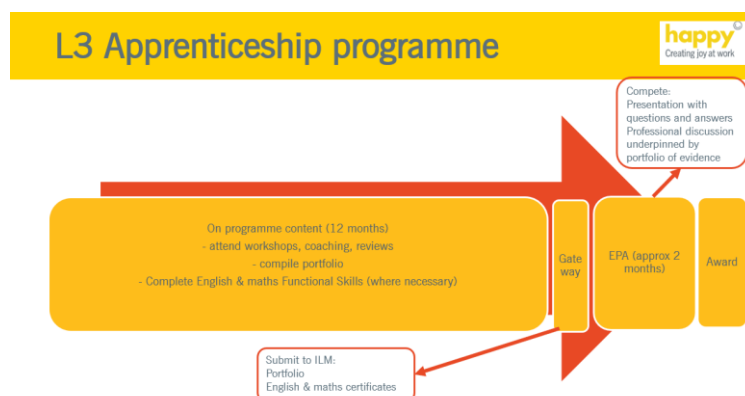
L3 Apprenticeship programme

happy
Creating joy at work

Compete:
Presentation with questions and answers
Professional discussion underpinned by portfolio of evidence

On programme content (12 months)
- attend workshops, coaching, reviews
- compile portfolio
- Complete English & maths Functional Skills (where necessary)

Gate way

EPA (approx 2 months)

Award

Submit to ILM:
Portfolio
English & maths certificates